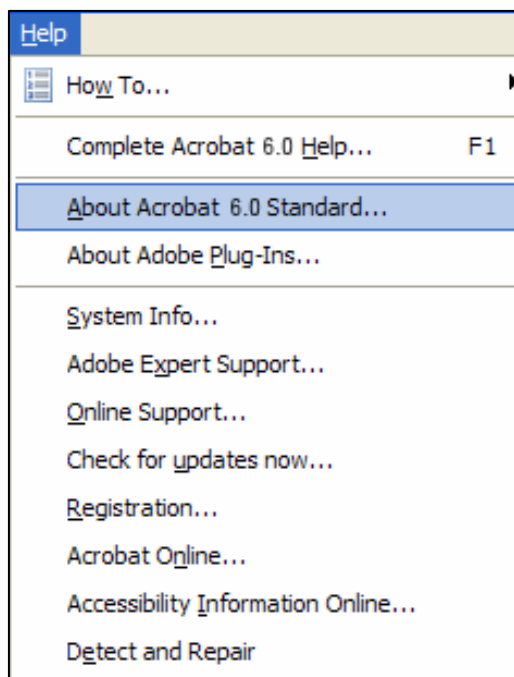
Help

How To...

Complete Acrobat 6.0 Help... F1

About Acrobat 6.0 Standard...

About Adobe Plug-Ins...

System Info...

Adobe Expert Support...

Online Support...

Check for updates now...

Registration...

Acrobat Online...

Accessibility Information Online...

Detect and Repair